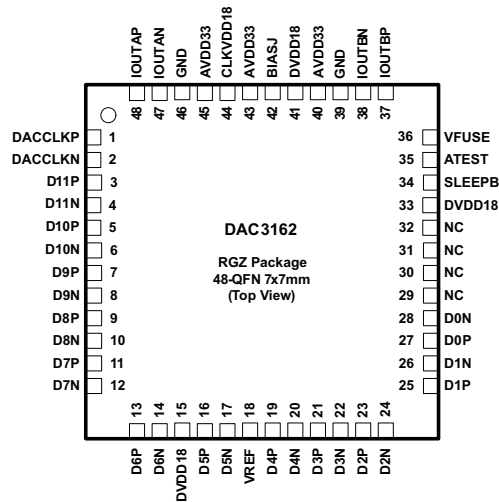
IOUTAP 48
IOUTAN 47
GND 46
AVDD33 45
CLKVDD18 44
AVDD33 43
BIASJ 42
DVDD18 41
AVDD33 40
GND 39
IOUTBN 38
IOUTBP 37

DACCLKP 1
DACCLKN 2
D11P 3
D11N 4
D10P 5
D10N 6
D9P 7
D9N 8
D8P 9
D8N 10
D7P 11
D7N 12

36 VFUSE
35 ATEST
34 SLEEPB
33 DVDD18
32 NC
31 NC
30 NC
29 NC
28 D0N
27 D0P
26 D1N
25 D1P

DAC3162

RGZ Package
48-QFN 7x7mm
(Top View)

13 D6P
14 D6N
15 DVDD18
16 D5P
17 D5N
18 VREF
19 D4P
20 D4N
21 D3P
22 D3N
23 D2P
24 D2N